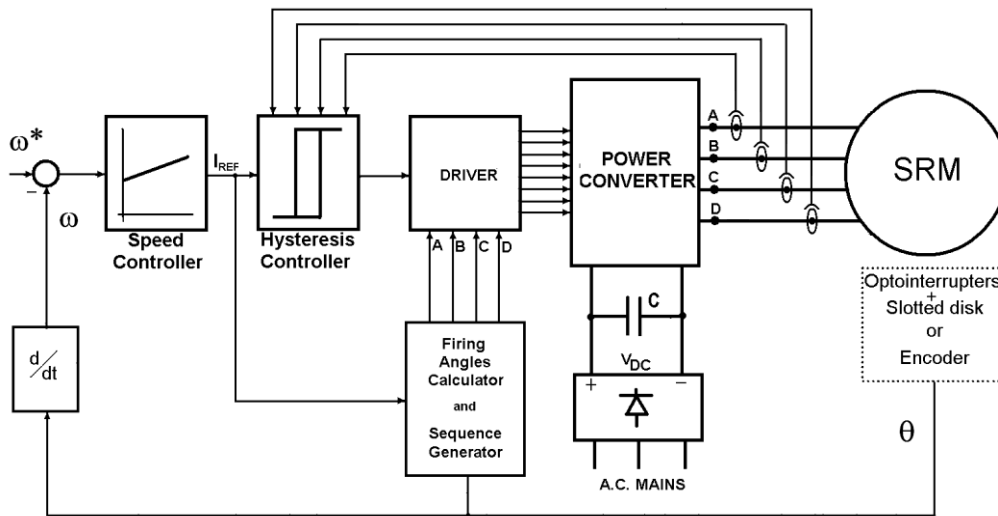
$\omega^*$

−

$\omega$

Speed Controller

$I_{REF}$

Hysteresis Controller

DRIVER

A B C D

POWER CONVERTER

A

B

C

D

SRM

Optointerrupters + Slotted disk or Encoder

$\frac{d}{dt}$

Firing Angles Calculator and Sequence Generator

C

$V_{DC}$

+ −

A.C. MAINS

$\theta$